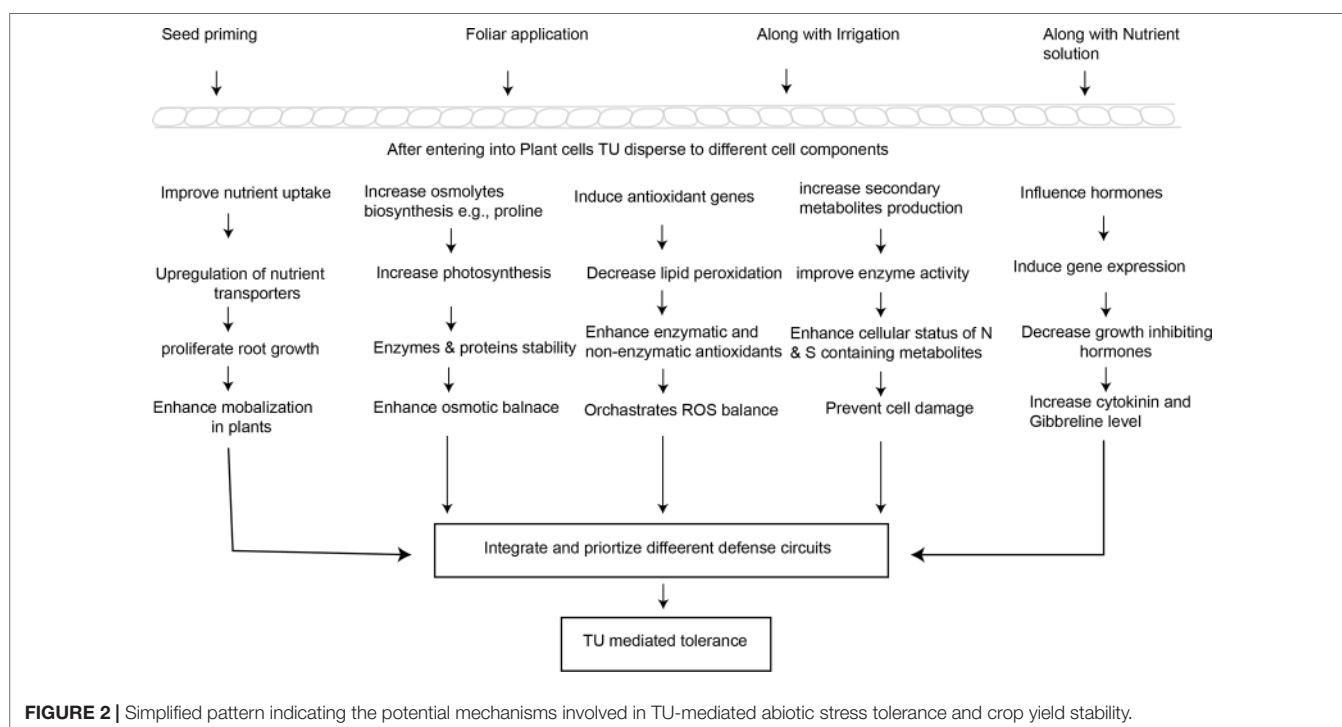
Seed priming

Foliar application

Along with Irrigation

Along with Nutrient solution

After entering into Plant cells TU disperse to different cell components

Improve nutrient uptake

Upregulation of nutrient transporters

proliferate root growth

Enhance mobalization in plants

Increase osmolytes biosynthesis e.g., proline

Increase photosynthesis

Enzymes & proteins stability

Enhance osmotic balnace

Induce antioxidant genes

Decrease lipid peroxidation

Enhance enzymatic and non-enzymatic antioxidants

Orchastrates ROS balance

increase secondary metabolites production

improve enzyme activity

Enhance cellular status of N & S containing metabolites

Prevent cell damage

Influence hormones

Induce gene expression

Decrease growth inhibiting hormones

Increase cytokinin and Gibbreline level

Integrate and priortize diffeerent defense circuits

TU mediated tolerance

**FIGURE 2 |** Simplified pattern indicating the potential mechanisms involved in TU-mediated abiotic stress tolerance and crop yield stability.